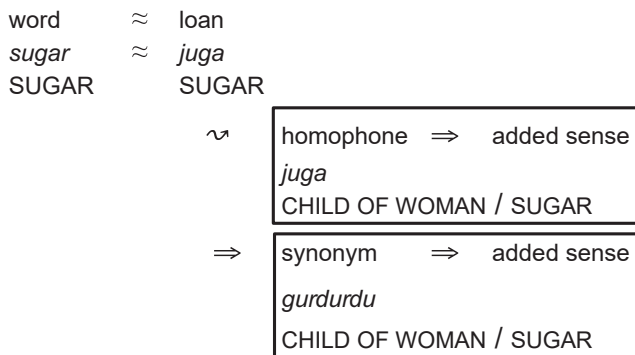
word $\approx$ loan
*sugar* $\approx$ *juga*
SUGAR SUGAR

$\leadsto$

homophone $\Rightarrow$ added sense
*juga*
CHILD OF WOMAN / SUGAR

$\Rightarrow$

synonym $\Rightarrow$ added sense
*gurdurdu*
CHILD OF WOMAN / SUGAR